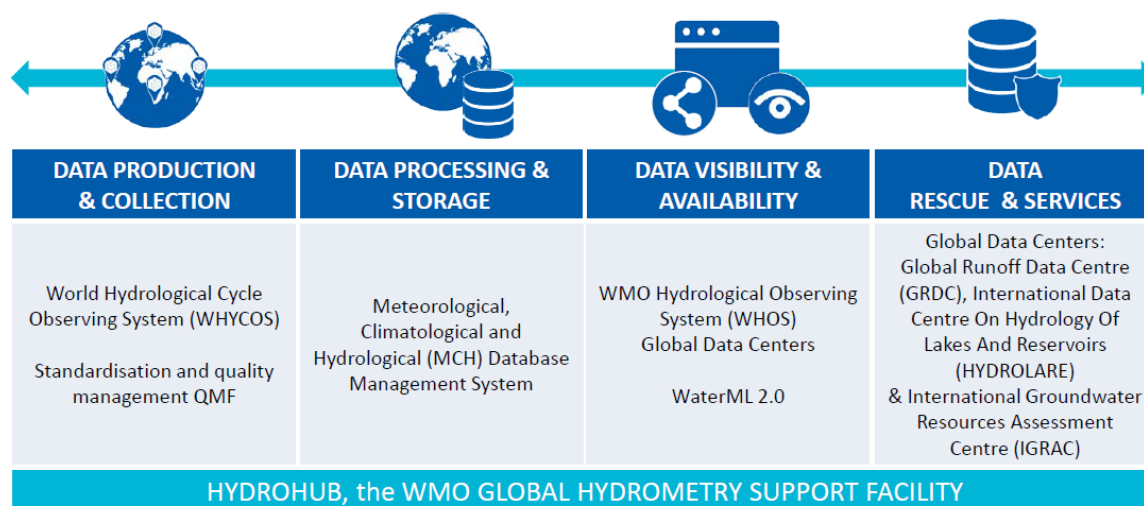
| DATA PRODUCTION & COLLECTION | DATA PROCESSING & STORAGE | DATA VISIBILITY & AVAILABILITY | DATA RESCUE & SERVICES |
|---|---|---|---|
| World Hydrological Cycle Observing System (WHYCOS)<br><br>Standardisation and quality management QMF | Meteorological, Climatological and Hydrological (MCH) Database Management System | WMO Hydrological Observing System (WHOS)<br>Global Data Centers<br><br>WaterML 2.0 | Global Data Centers:<br>Global Runoff Data Centre (GRDC), International Data Centre On Hydrology Of Lakes And Reservoirs (HYDROLARE)<br>& International Groundwater Resources Assessment Centre (IGRAC) |

HYDROHUB, the WMO GLOBAL HYDROMETRY SUPPORT FACILITY